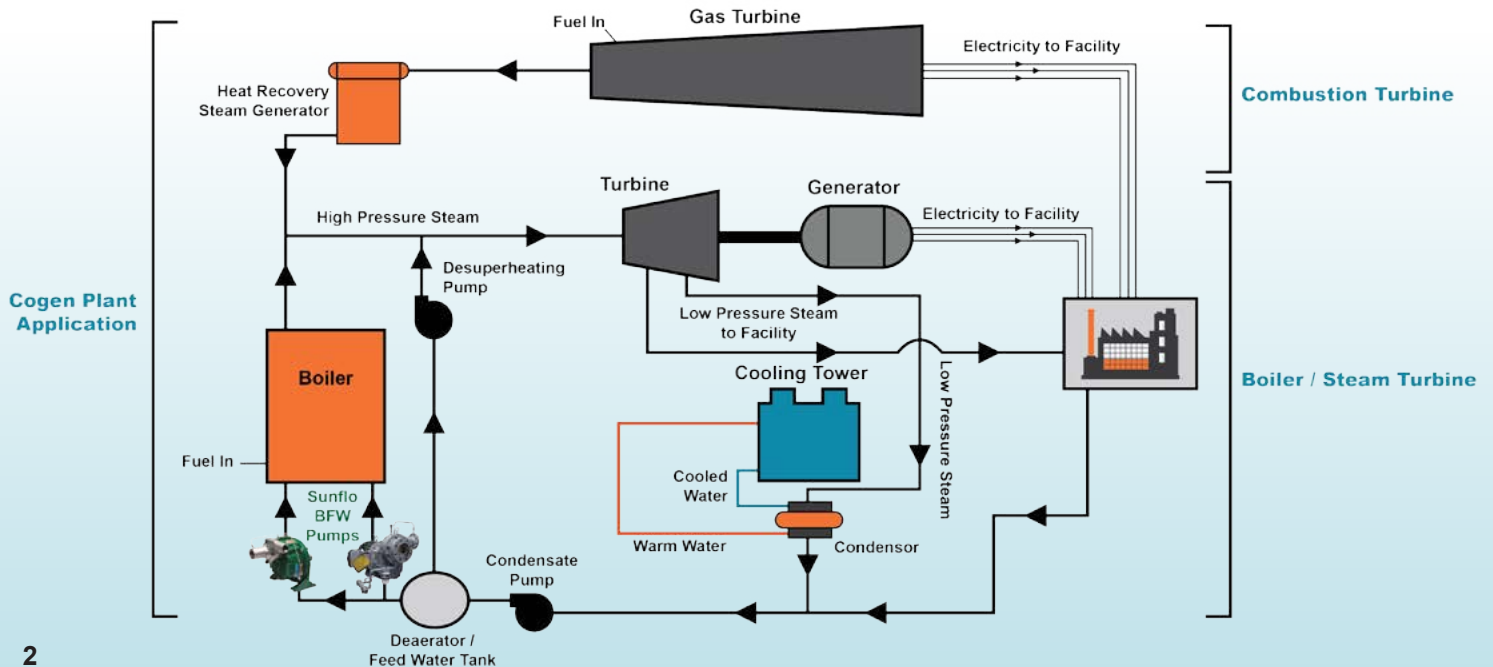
Fuel In

Gas Turbine

Electricity to Facility

Combustion Turbine

Heat Recovery Steam Generator

Turbine

Generator

High Pressure Steam

Electricity to Facility

Desuperheating Pump

Cogen Plant Application

Low Pressure Steam to Facility

Boiler

Cooling Tower

Low Pressure Steam

Boiler / Steam Turbine

Fuel In

Sunflo BFW Pumps

Cooled Water

Warm Water

Condensor

Condensate Pump

Deaerator / Feed Water Tank

2